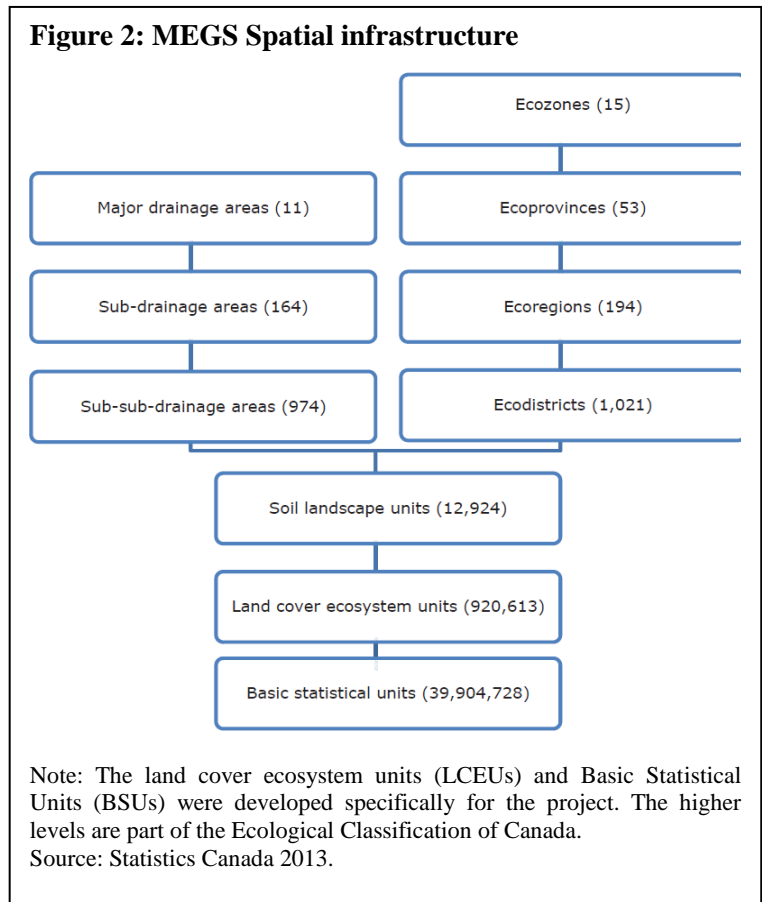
Figure 2: MEGS Spatial infrastructure

Ecozones (15)

Major drainage areas (11)

Ecoprovinces (53)

Sub-drainage areas (164)

Ecoregions (194)

Sub-sub-drainage areas (974)

Ecodistricts (1,021)

Soil landscape units (12,924)

Land cover ecosystem units (920,613)

Basic statistical units (39,904,728)

Note: The land cover ecosystem units (LCEUs) and Basic Statistical Units (BSUs) were developed specifically for the project. The higher levels are part of the Ecological Classification of Canada.
Source: Statistics Canada 2013.